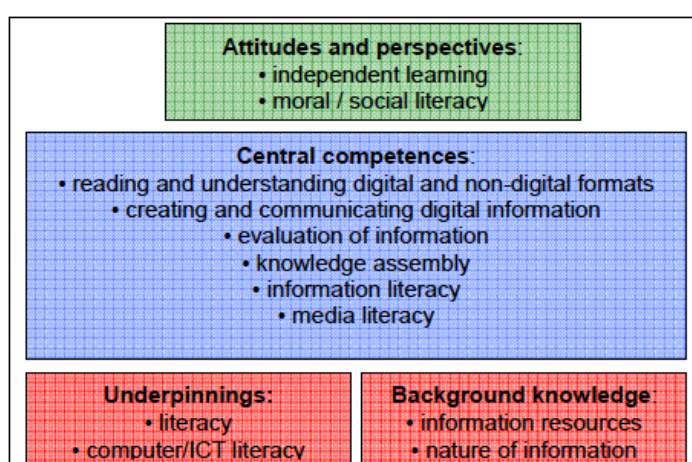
**Attitudes and perspectives**:
• independent learning
• moral / social literacy

**Central competences**:
• reading and understanding digital and non-digital formats
• creating and communicating digital information
• evaluation of information
• knowledge assembly
• information literacy
• media literacy

**Underpinnings:**
• literacy
• computer/ICT literacy

**Background knowledge**:
• information resources
• nature of information